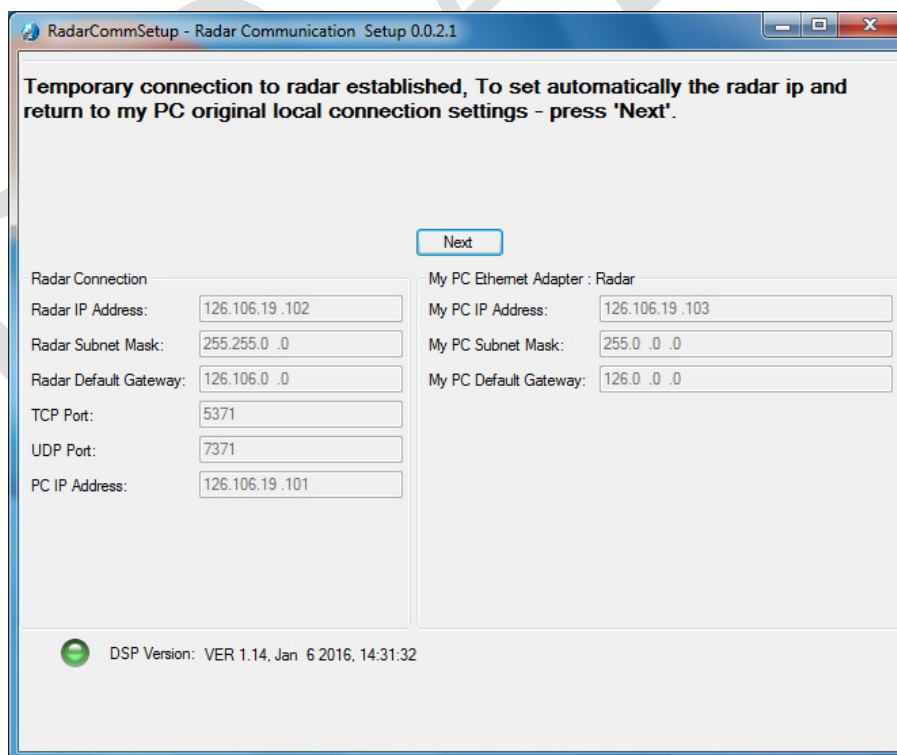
RadarCommSetup - Radar Communication Setup 0.0.2.1

Temporary connection to radar established, To set automatically the radar ip and return to my PC original local connection settings - press 'Next'.

Next

Radar Connection

Radar IP Address: 126.106.19 .102

Radar Subnet Mask: 255.255.0 .0

Radar Default Gateway: 126.106.0 .0

TCP Port: 5371

UDP Port: 7371

PC IP Address: 126.106.19 .101

My PC Ethernet Adapter : Radar

My PC IP Address: 126.106.19 .103

My PC Subnet Mask: 255.0 .0 .0

My PC Default Gateway: 126.0 .0 .0

DSP Version: VER 1.14, Jan 6 2016, 14:31:32